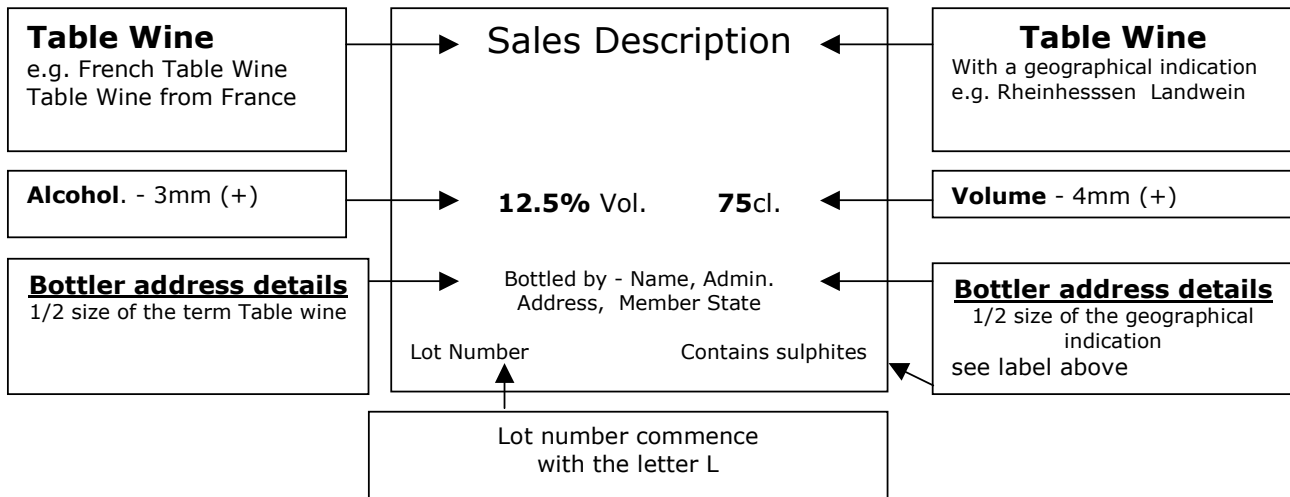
**Table Wine**
e.g. French Table Wine
Table Wine from France

Sales Description

**Table Wine**
With a geographical indication
e.g. Rheinhesssen Landwein

**Alcohol**. - 3mm (+)

**12.5%** Vol. **75**cl.

**Volume** - 4mm (+)

**Bottler address details**
1/2 size of the term Table wine

Bottled by - Name, Admin. Address, Member State

**Bottler address details**
1/2 size of the geographical indication
see label above

Lot Number

Contains sulphites

Lot number commence with the letter L